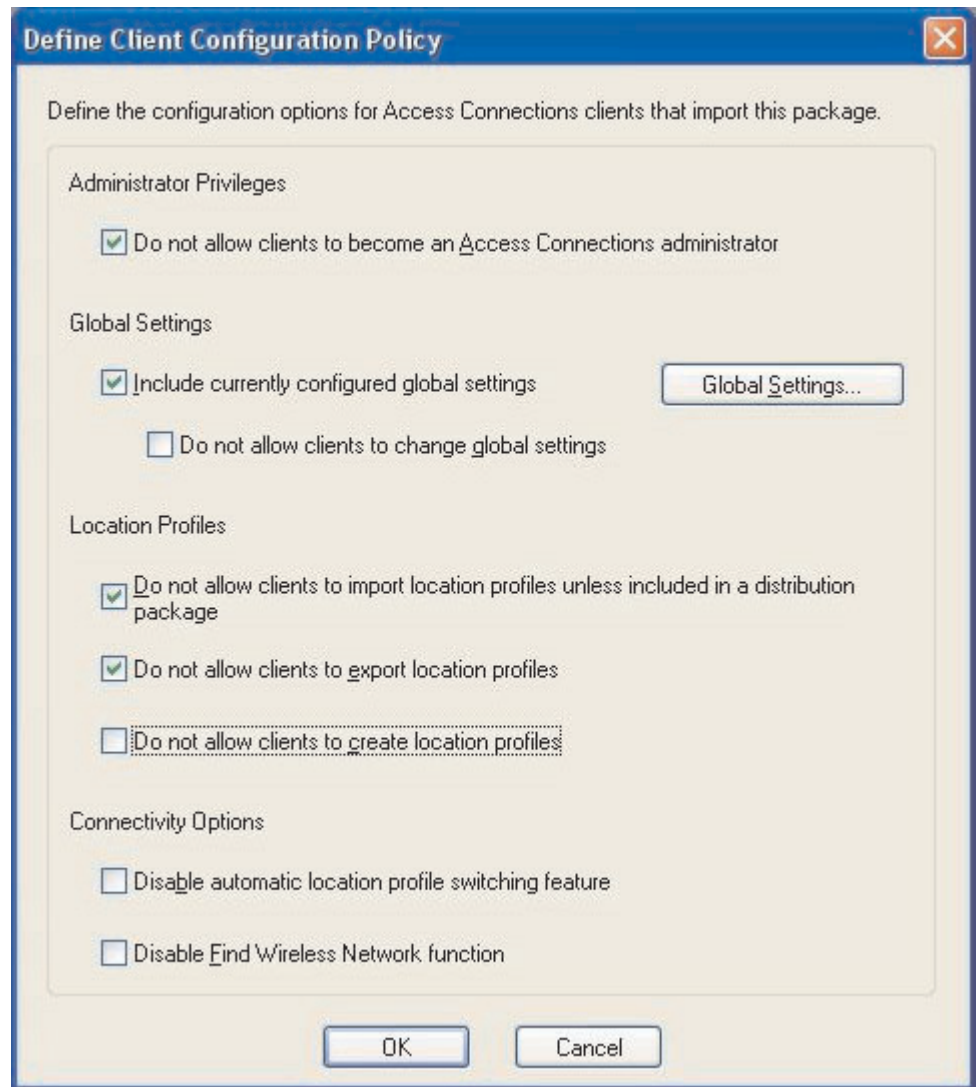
Define Client Configuration Policy

Define the configuration options for Access Connections clients that import this package.

Administrator Privileges

Do not allow clients to become an Access Connections administrator

Global Settings

Include currently configured global settings

Global Settings...

Do not allow clients to change global settings

Location Profiles

Do not allow clients to import location profiles unless included in a distribution package

Do not allow clients to export location profiles

Do not allow clients to create location profiles

Connectivity Options

Disable automatic location profile switching feature

Disable Find Wireless Network function

OK

Cancel